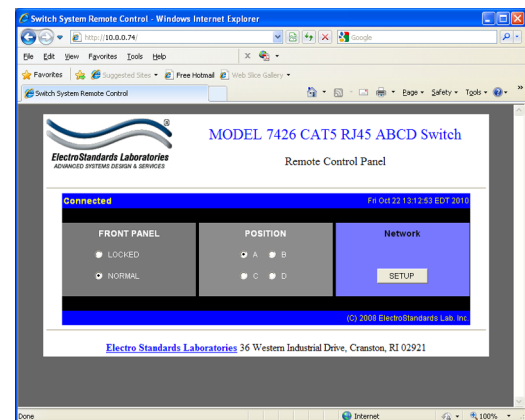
Switch System Remote Control - Windows Internet Explorer

http://10.0.0.74/

Google

File Edit View Favorites Tools Help

Favorites | Suggested Sites ▾ | Free Hotmail | Web Slice Gallery ▾

Switch System Remote Control

Page ▾ Safety ▾ Tools ▾

ElectroStandards Laboratories
ADVANCED SYSTEMS DESIGN & SERVICES

MODEL 7426 CAT5 RJ45 ABCD Switch

Remote Control Panel

Connected

Fri Oct 22 13:12:53 EDT 2010

| FRONT PANEL | POSITION | Network |
|---|---|---|
| LOCKED | A B | |
| NORMAL | C D | SETUP |

(C) 2008 ElectroStandards Lab. Inc.

Electro Standards Laboratories 36 Western Industrial Drive, Cranston, RI 02921

Done

Internet

100%